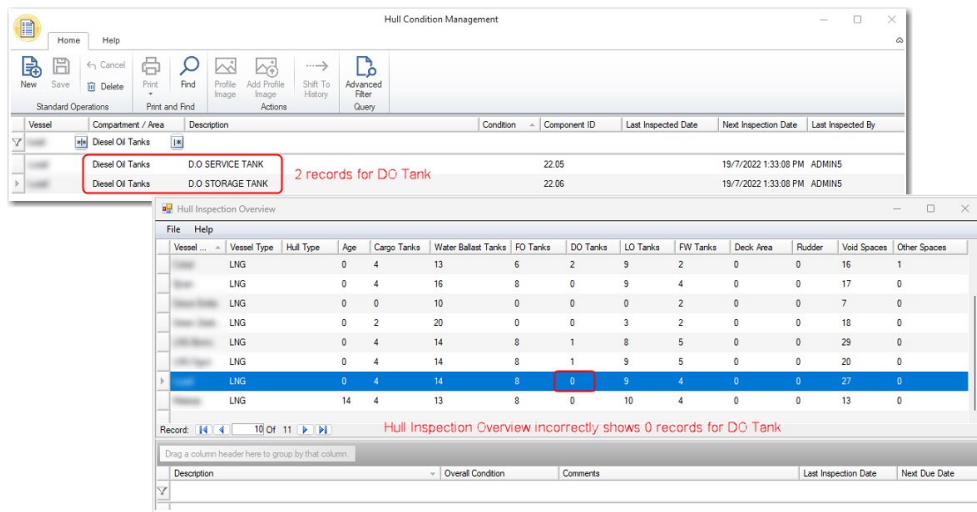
Hull Condition Management

Home Help

New Save Cancel Delete Print Find Profile Image Add Profile Image Shift To History Advanced Filter

Standard Operations Print and Find Actions Query

| Vessel | Compartment / Area | Description | Condition | Component ID | Last Inspected Date | Next Inspection Date | Last Inspected By |
|---|---|---|---|---|---|---|---|
| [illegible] | Diesel Oil Tanks | | | | | | |
| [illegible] | Diesel Oil Tanks | D.O SERVICE TANK | | 22.05 | | 19/7/2022 1:33:08 PM | ADMIN5 |
| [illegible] | Diesel Oil Tanks | D.O STORAGE TANK | | 22.06 | | 19/7/2022 1:33:08 PM | ADMIN5 |

2 records for DO Tank

Hull Inspection Overview

File Help

| Vessel ... | Vessel Type | Hull Type | Age | Cargo Tanks | Water Ballast Tanks | FO Tanks | DO Tanks | LO Tanks | FW Tanks | Deck Area | Rudder | Void Spaces | Other Spaces |
|---|---|---|---|---|---|---|---|---|---|---|---|---|---|
| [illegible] | LNG | | 0 | 4 | 13 | 6 | 2 | 9 | 2 | 0 | 0 | 16 | 1 |
| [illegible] | LNG | | 0 | 4 | 16 | 8 | 0 | 9 | 4 | 0 | 0 | 17 | 0 |
| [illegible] | LNG | | 0 | 0 | 10 | 0 | 0 | 0 | 2 | 0 | 0 | 7 | 0 |
| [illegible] | LNG | | 0 | 2 | 20 | 0 | 0 | 3 | 2 | 0 | 0 | 18 | 0 |
| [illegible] | LNG | | 0 | 4 | 14 | 8 | 1 | 8 | 5 | 0 | 0 | 29 | 0 |
| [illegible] | LNG | | 0 | 4 | 14 | 8 | 1 | 9 | 5 | 0 | 0 | 20 | 0 |
| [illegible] | LNG | | 0 | 4 | 14 | 8 | 0 | 9 | 4 | 0 | 0 | 27 | 0 |
| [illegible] | LNG | | 14 | 4 | 13 | 8 | 0 | 10 | 4 | 0 | 0 | 13 | 0 |

Record: 10 Of 11

Hull Inspection Overview incorrectly shows 0 records for DO Tank

Drag a column header here to group by that column.

| Description | Overall Condition | Comments | Last Inspection Date | Next Due Date |
|---|---|---|---|---|